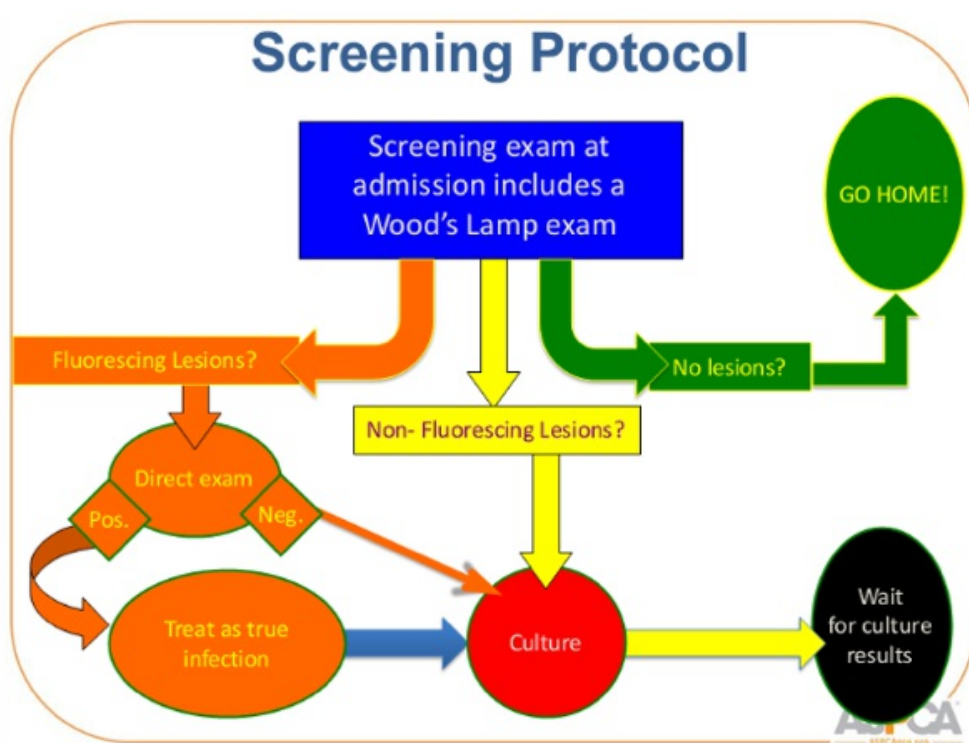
Screening Protocol

Screening exam at admission includes a Wood's Lamp exam

GO HOME!

Fluorescing Lesions?

No lesions?

Non- Fluorescing Lesions?

Direct exam

Pos.

Neg.

Treat as true infection

Culture

Wait for culture results

ASPCA